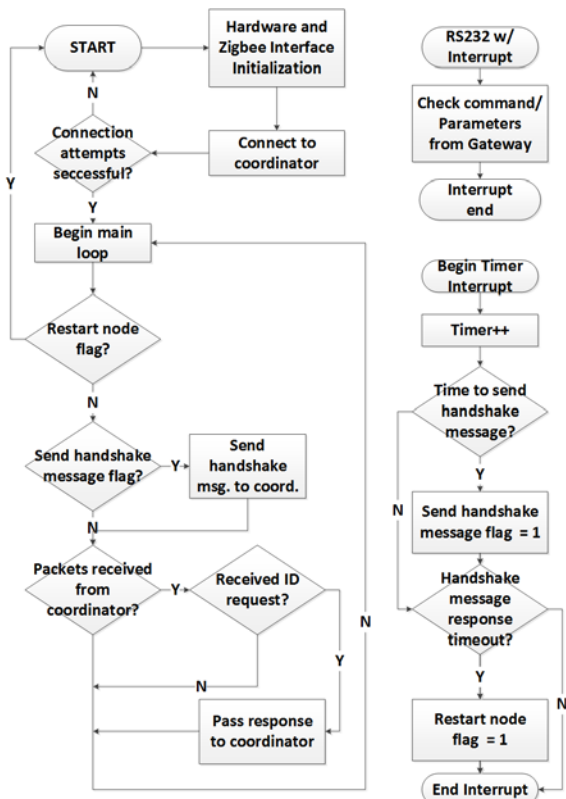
START

Hardware and Zigbee Interface Initialization

N

Connection attempts seccessful?

Connect to coordinator

Y

Y

Begin main loop

Restart node flag?

N

Send handshake message flag?

Y

Send handshake msg. to coord.

N

Packets received from coordinator?

Y

Received ID request?

N

Y

N

Pass response to coordinator

RS232 w/ Interrupt

Check command/ Parameters from Gateway

Interrupt end

Begin Timer Interrupt

Timer++

Time to send handshake message?

Y

N

Send handshake message flag = 1

Handshake message response timeout?

Y

N

Restart node flag = 1

End Interrupt